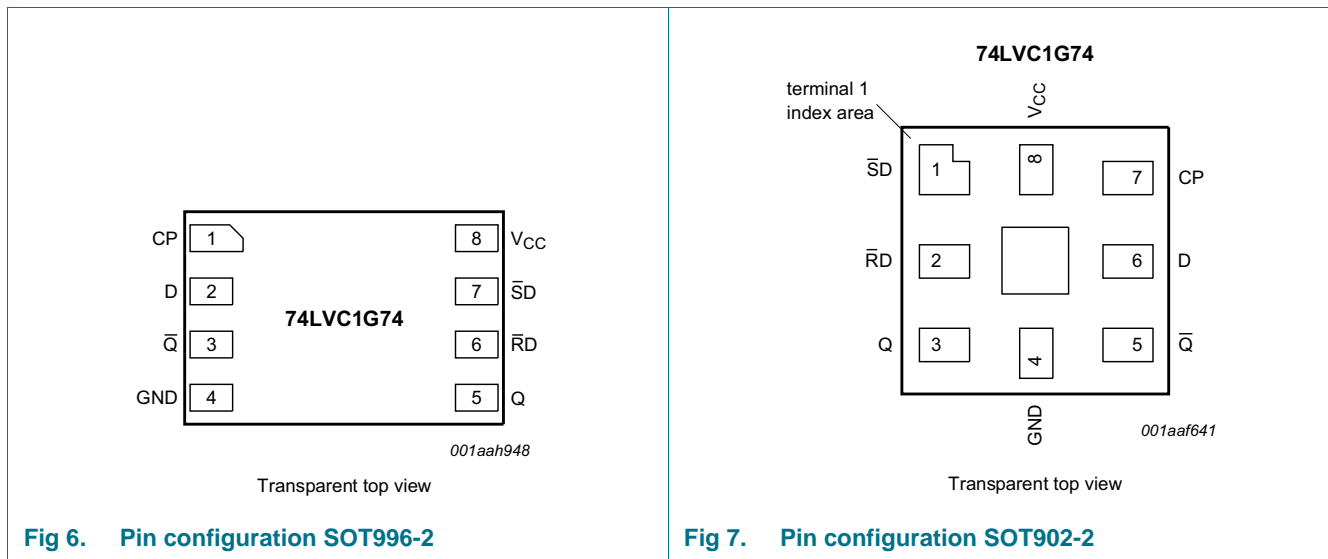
CP 1

D 2

$\overline{Q}$ 3

GND 4

74LVC1G74

8 $V_{CC}$

7 $\overline{S}D$

6 $\overline{R}D$

5 Q

001aah948

Transparent top view

Fig 6. Pin configuration SOT996-2

74LVC1G74

terminal 1 index area

$V_{CC}$

$\overline{S}D$ 1

8

7 CP

$\overline{R}D$ 2

6 D

Q 3

4

5 $\overline{Q}$

GND

001aaf641

Transparent top view

Fig 7. Pin configuration SOT902-2